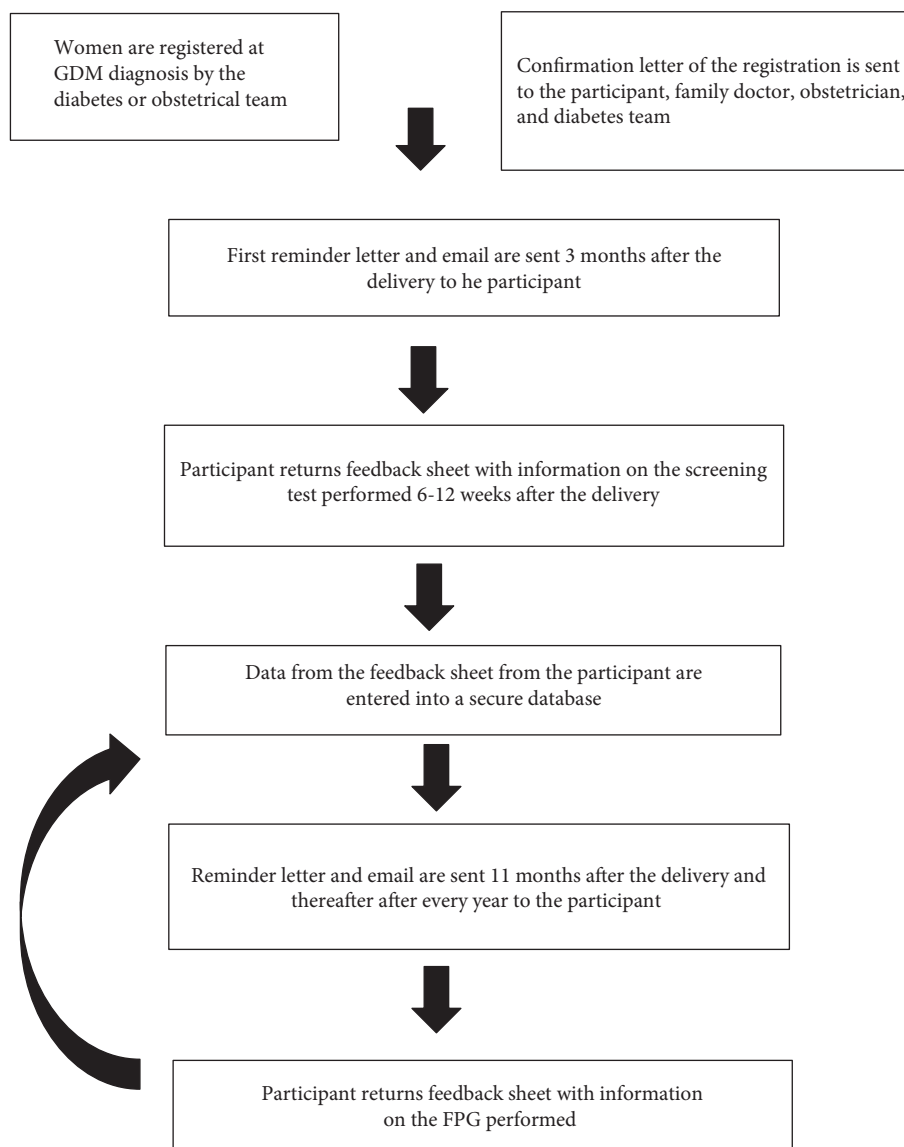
Women are registered at GDM diagnosis by the diabetes or obstetrical team

Confirmation letter of the registration is sent to the participant, family doctor, obstetrician, and diabetes team

First reminder letter and email are sent 3 months after the delivery to he participant

Participant returns feedback sheet with information on the screening test performed 6-12 weeks after the delivery

Data from the feedback sheet from the participant are entered into a secure database

Reminder letter and email are sent 11 months after the delivery and thereafter after every year to the participant

Participant returns feedback sheet with information on the FPG performed